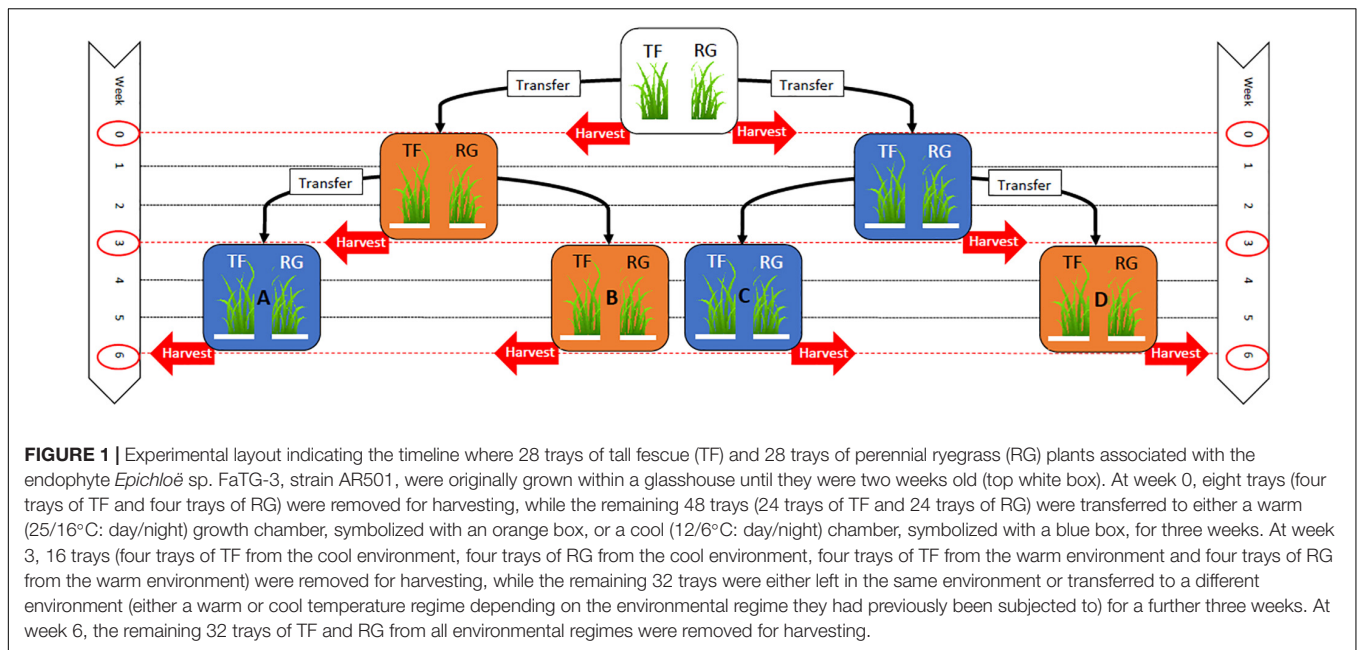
Week
0
1
2
3
4
5
6

TF RG

Transfer

Transfer

Harvest

Harvest

TF RG

TF RG

Transfer

Transfer

Harvest

Harvest

TF RG
A

TF RG
B

TF RG
C

TF RG
D

Harvest

Harvest

Harvest

Harvest

Week
0
1
2
3
4
5
6

**FIGURE 1 |** Experimental layout indicating the timeline where 28 trays of tall fescue (TF) and 28 trays of perennial ryegrass (RG) plants associated with the endophyte *Epichloë* sp. FaTG-3, strain AR501, were originally grown within a glasshouse until they were two weeks old (top white box). At week 0, eight trays (four trays of TF and four trays of RG) were removed for harvesting, while the remaining 48 trays (24 trays of TF and 24 trays of RG) were transferred to either a warm (25/16°C: day/night) growth chamber, symbolized with an orange box, or a cool (12/6°C: day/night) chamber, symbolized with a blue box, for three weeks. At week 3, 16 trays (four trays of TF from the cool environment, four trays of RG from the cool environment, four trays of TF from the warm environment and four trays of RG from the warm environment) were removed for harvesting, while the remaining 32 trays were either left in the same environment or transferred to a different environment (either a warm or cool temperature regime depending on the environmental regime they had previously been subjected to) for a further three weeks. At week 6, the remaining 32 trays of TF and RG from all environmental regimes were removed for harvesting.